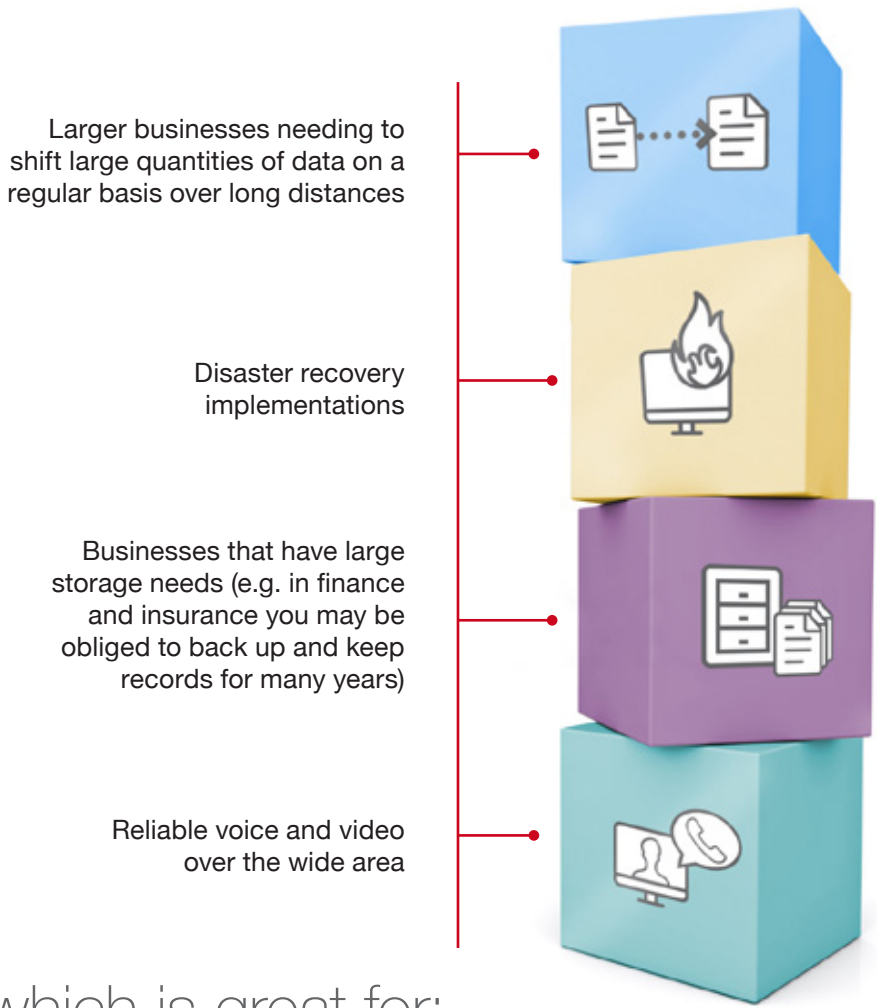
Larger businesses needing to shift large quantities of data on a regular basis over long distances

Disaster recovery implementations

Businesses that have large storage needs (e.g. in finance and insurance you may be obliged to back up and keep records for many years)

Reliable voice and video over the wide area

which is great for: